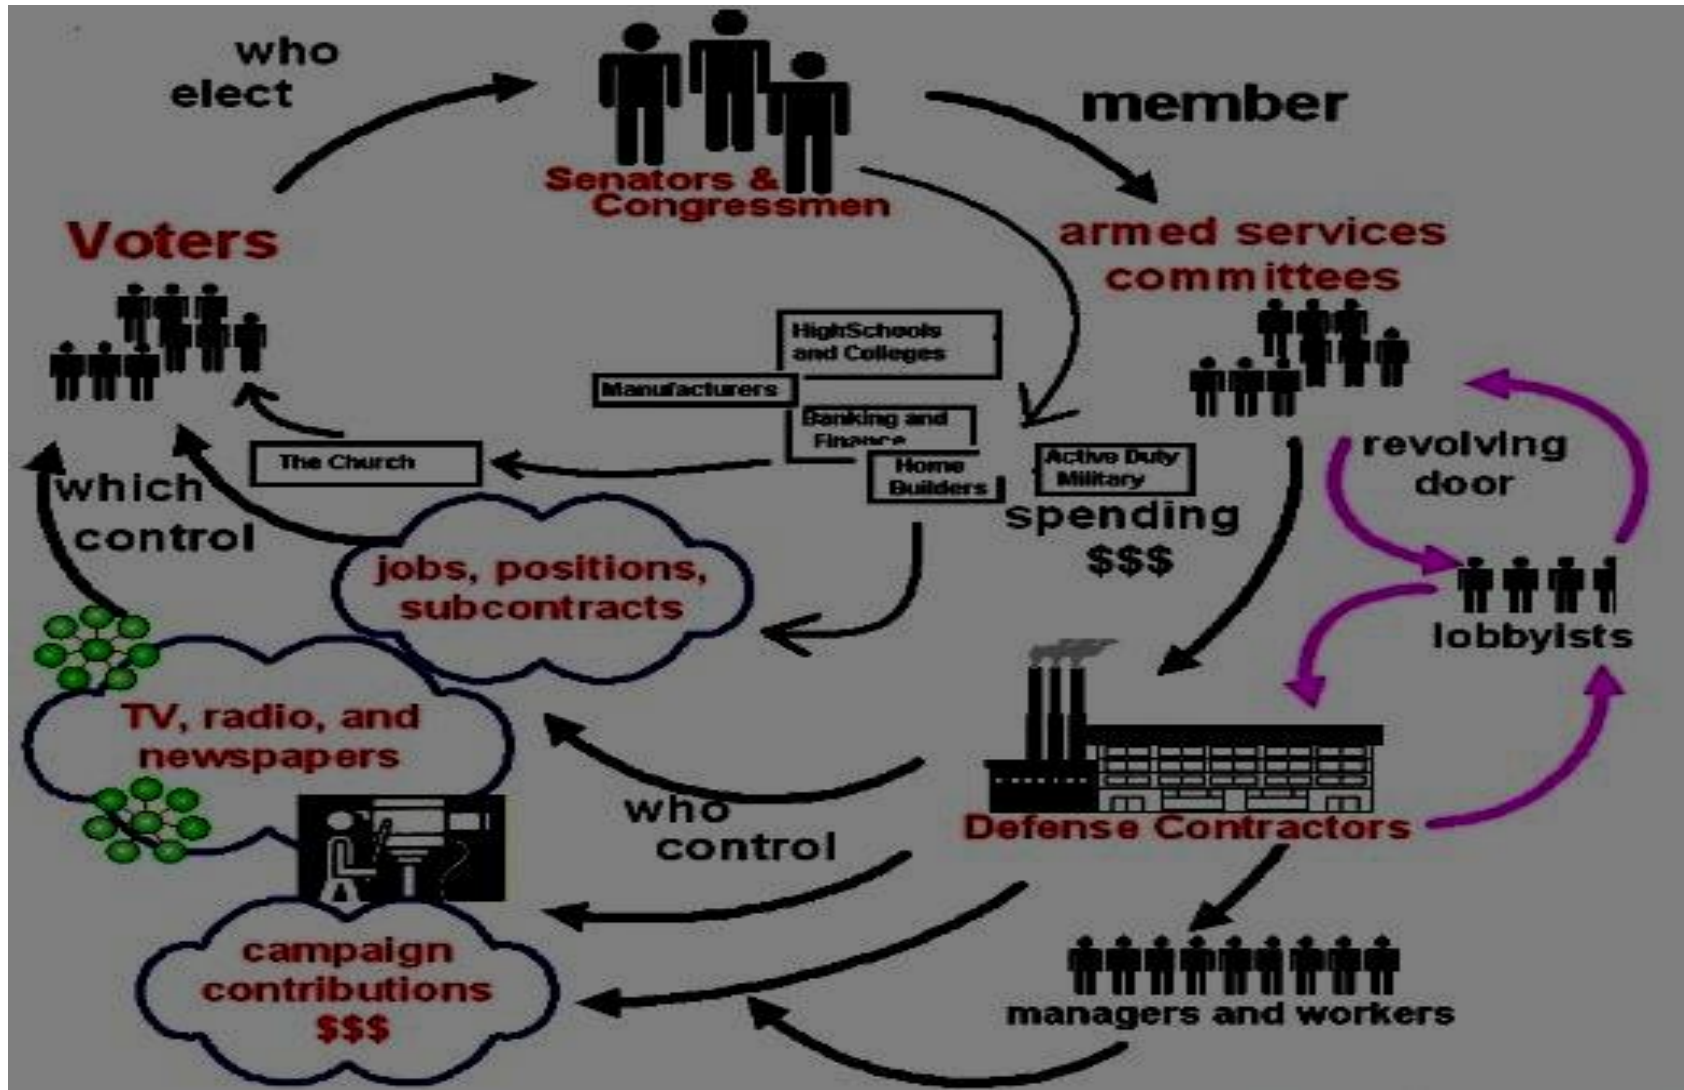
who elect

Senators & Congressmen

member

armed services committees

Voters

HighSchools and Colleges

Manufacturers

Banking and Finance

The Church

Home Builders

Active Duty Military

spending $$$

revolving door

which control

jobs, positions, subcontracts

lobbyists

TV, radio, and newspapers

who control

Defense Contractors

campaign contributions $$$

managers and workers